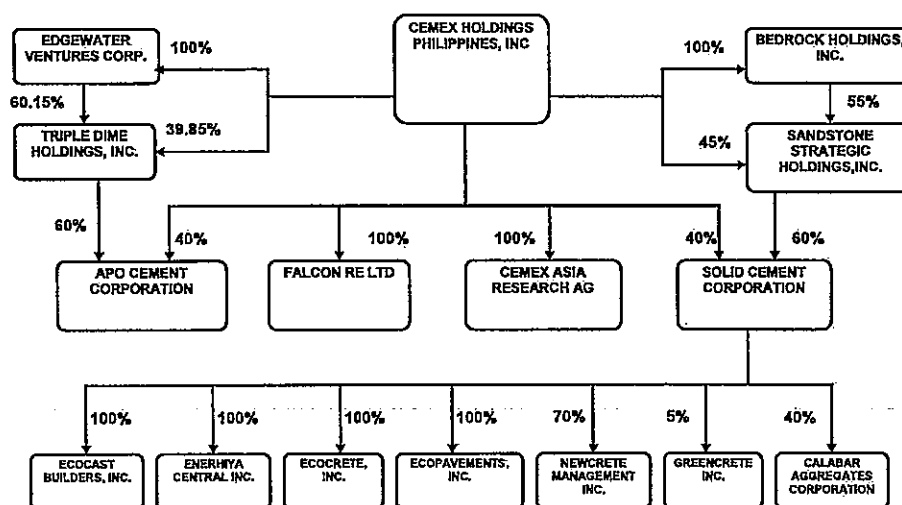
EDGEWATER VENTURES CORP.

100%

CEMEX HOLDINGS PHILIPPINES, INC

100%

BEDROCK HOLDINGS, INC.

60.15%

55%

TRIPLE DIME HOLDINGS, INC.

39.85%

45%

SANDSTONE STRATEGIC HOLDINGS,INC.

60%

40%

100%

100%

40%

60%

APO CEMENT CORPORATION

FALCON RE LTD

CEMEX ASIA RESEARCH AG

SOLID CEMENT CORPORATION

100%

100%

100%

100%

70%

5%

40%

ECOCAST BUILDERS, INC.

ENERHIYA CENTRAL INC.

ECOCRETE, INC.

ECOPAVEMENTS, INC.

NEWCRETE MANAGEMENT INC.

GREENCRETE INC.

CALABAR AGGREGATES CORPORATION